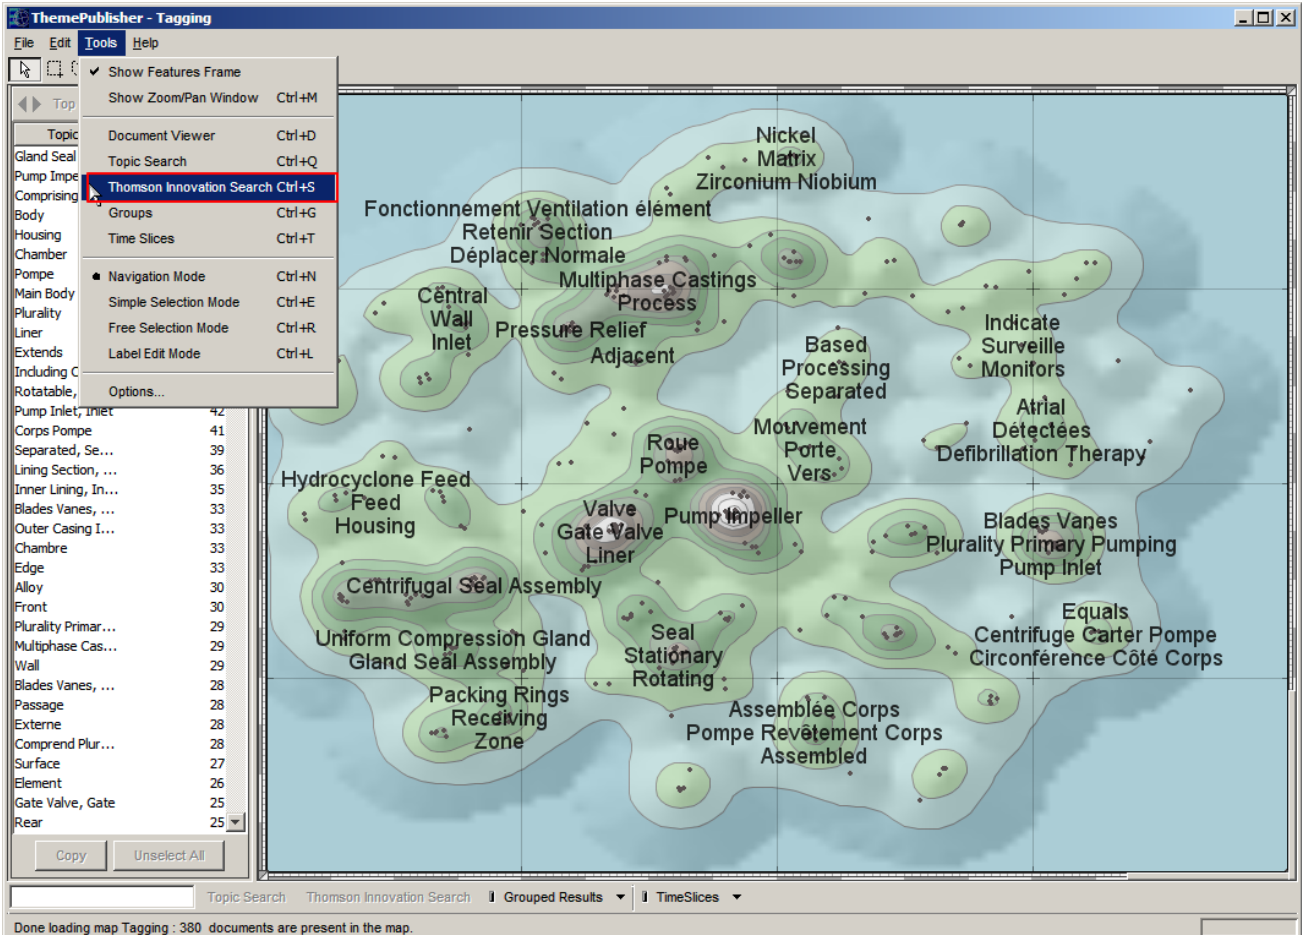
ThemePublisher - Tagging

File Edit Tools Help

Show Features Frame
Show Zoom/Pan Window Ctrl+M
Document Viewer Ctrl+D
Topic Search Ctrl+Q
Thomson Innovation Search Ctrl+S
Groups Ctrl+G
Time Slices Ctrl+T
Navigation Mode Ctrl+N
Simple Selection Mode Ctrl+E
Free Selection Mode Ctrl+R
Label Edit Mode Ctrl+L
Options...

Top

| Topic | |
|---|---|
| Gland Seal | |
| Pump Impe | |
| Comprising | |
| Body | |
| Housing | |
| Chamber | |
| Pompe | |
| Main Body | |
| Plurality | |
| Liner | |
| Extends | |
| Including C | |
| Rotatable, | |
| Pump Inlet, Inlet | 42 |
| Corps Pompe | 41 |
| Separated, Se... | 39 |
| Lining Section, ... | 36 |
| Inner Lining, In... | 35 |
| Blades Vanes, ... | 33 |
| Outer Casing I... | 33 |
| Chambre | 33 |
| Edge | 33 |
| Alloy | 30 |
| Front | 30 |
| Plurality Primar... | 29 |
| Multiphase Cas... | 29 |
| Wall | 29 |
| Blades Vanes, ... | 28 |
| Passage | 28 |
| Externe | 28 |
| Comprend Plur... | 28 |
| Surface | 27 |
| Element | 26 |
| Gate Valve, Gate | 25 |
| Rear | 25 |

Copy Unselect All

Nickel Matrix Zirconium Niobium
Fonctionnement Ventilation élément Retenir Section Déplacer Normale
Multiphase Castings Process
Central Wall Inlet
Pressure Relief Adjacent
Based Processing Separated
Indicate Surveille Monitors
Atrial Détectées Defibrillation Therapy
Roue Pompe
Mouvement Porte Vers
Hydrocyclone Feed Feed Housing
Valve Gate Valve Liner
Pump Impeller
Blades Vanes Plurality Primary Pumping Pump Inlet
Centrifugal Seal Assembly
Uniform Compression Gland Gland Seal Assembly
Seal Stationary Rotating
Equals Centrifuge Carter Pompe Circonférence Côté Corps
Packing Rings Receiving Zone
Assemblée Corps Pompe Revêtement Corps Assembled

Topic Search Thomson Innovation Search Grouped Results TimeSlices

Done loading map Tagging : 380 documents are present in the map.